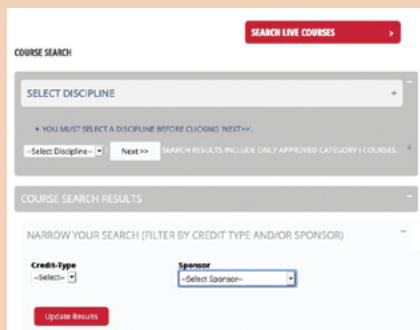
SEARCH LIVE COURSES

COURSE SEARCH

SELECT DISCIPLINE

+

• YOU MUST SELECT A DISCIPLINE BEFORE CLICKING 'NEXT>>'.

--Select Discipline--

Next >>

SEARCH RESULTS INCLUDE ONLY APPROVED CATEGORY I COURSES.

COURSE SEARCH RESULTS

NARROW YOUR SEARCH (FILTER BY CREDIT TYPE AND/OR SPONSOR)

Credit-Type

--Select--

Sponsor

--Select Sponsor--

Update Results